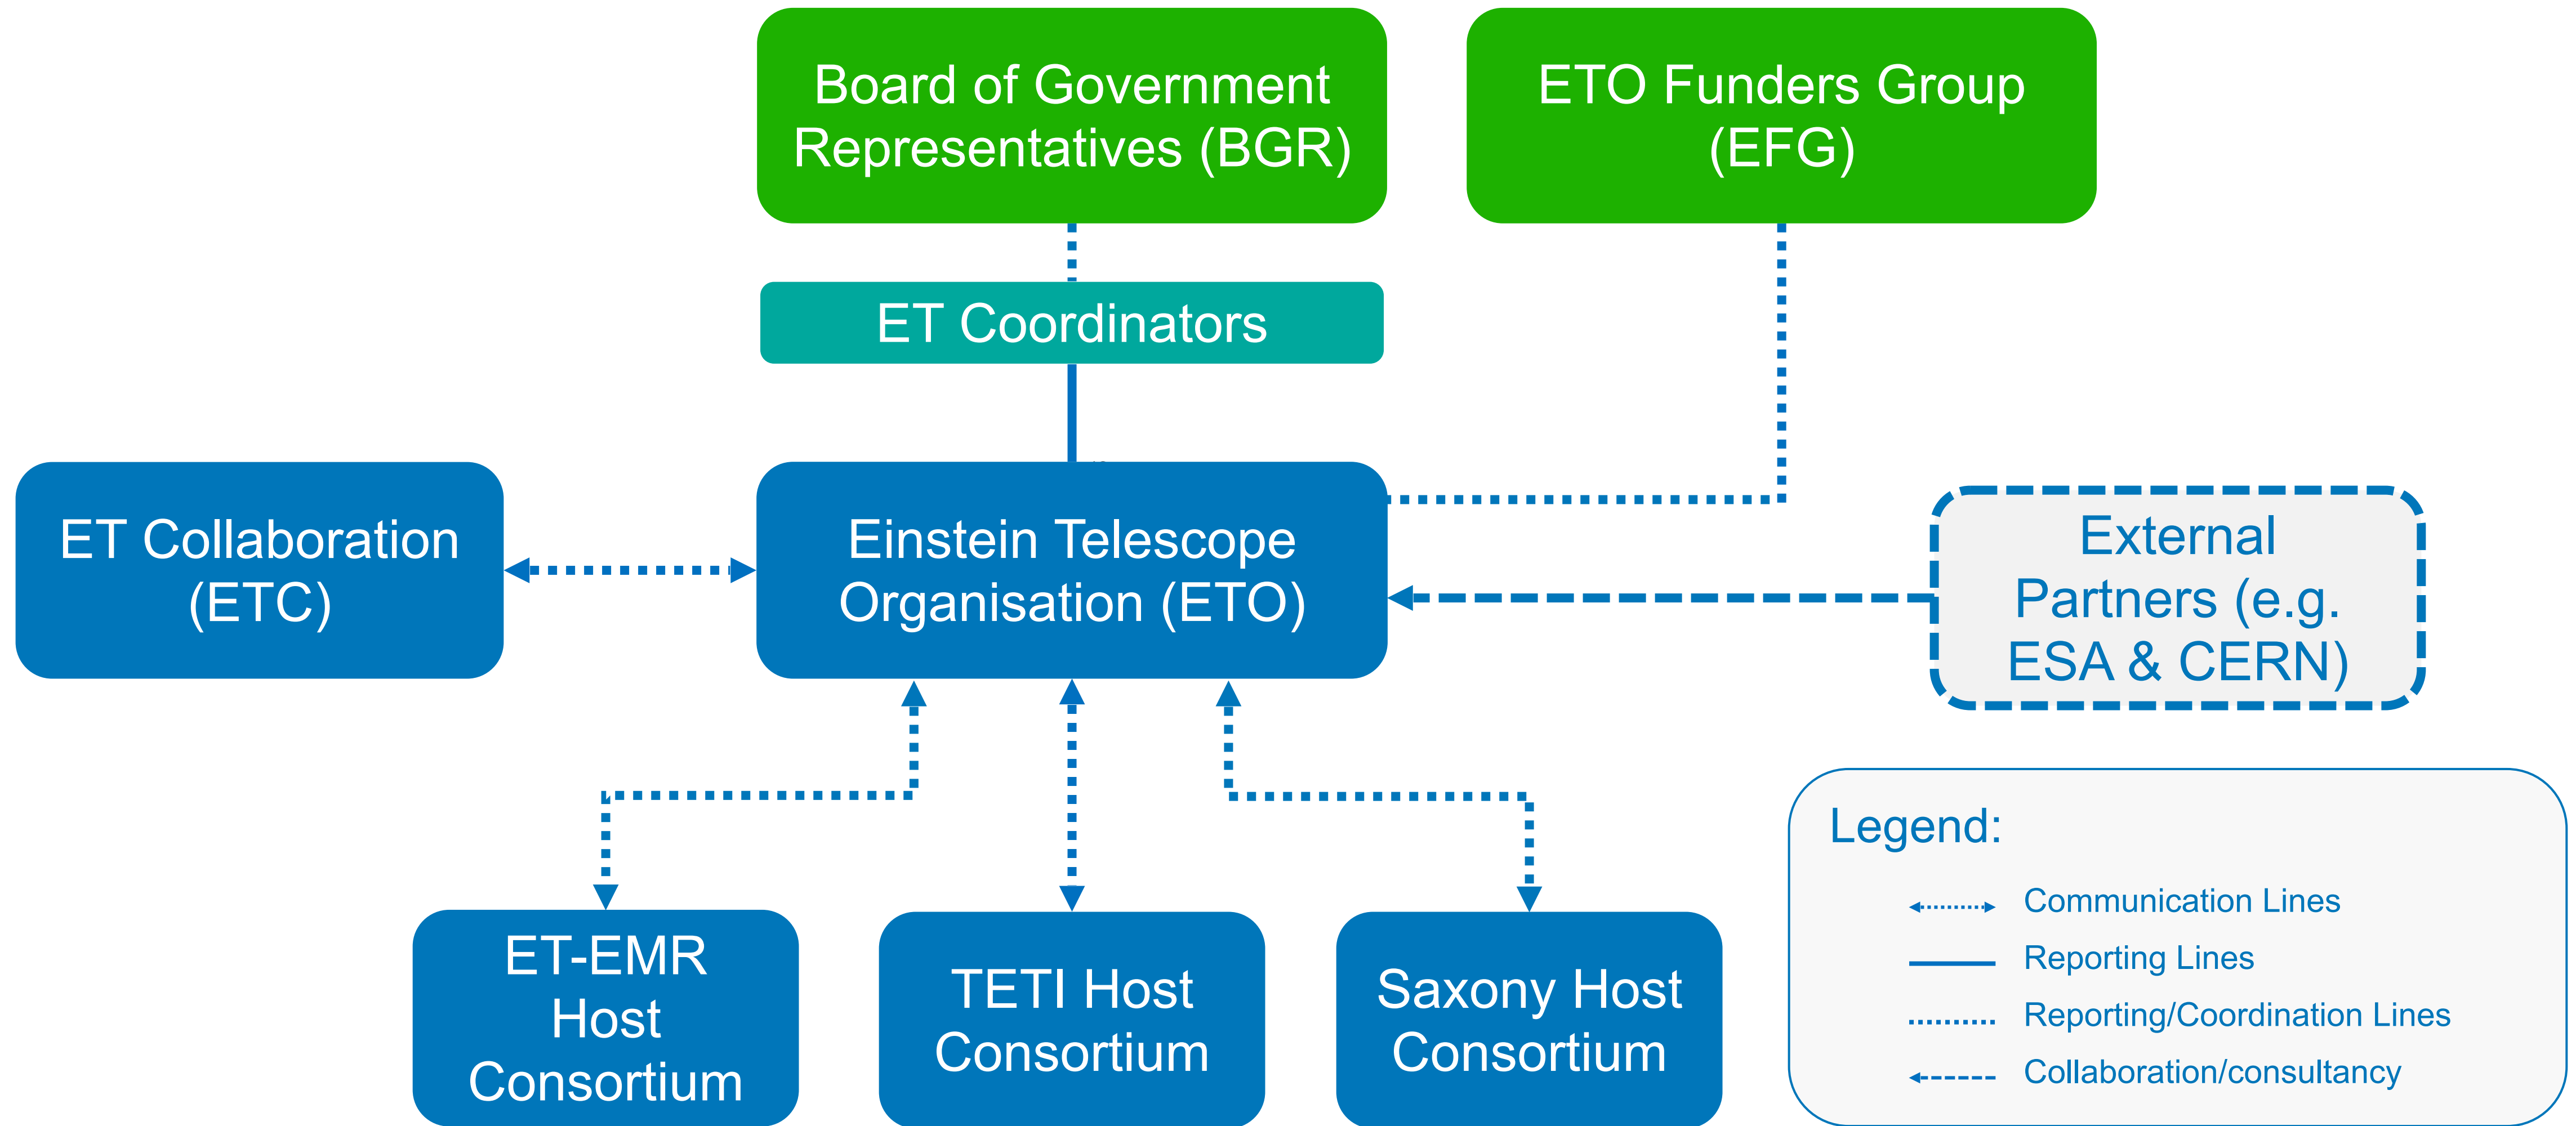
Board of Government Representatives (BGR)

ETO Funders Group (EFG)

ET Coordinators

ET Collaboration (ETC)

Einstein Telescope Organisation (ETO)

External Partners (e.g. ESA & CERN)

ET-EMR Host Consortium

TETI Host Consortium

Saxony Host Consortium

Legend:

Communication Lines

Reporting Lines

Reporting/Coordination Lines

Collaboration/consultancy